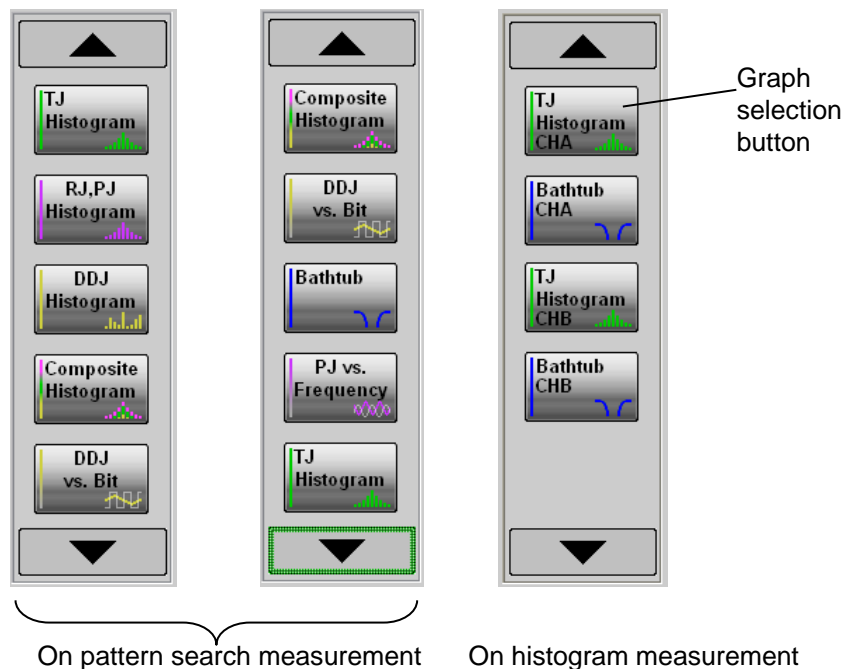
TJ Histogram

RJ,PJ Histogram

DDJ Histogram

Composite Histogram

DDJ vs. Bit

Composite Histogram

DDJ vs. Bit

Bathtub

PJ vs. Frequency

TJ Histogram

TJ Histogram CHA

Bathtub CHA

TJ Histogram CHB

Bathtub CHB

Graph selection button

On pattern search measurement

On histogram measurement